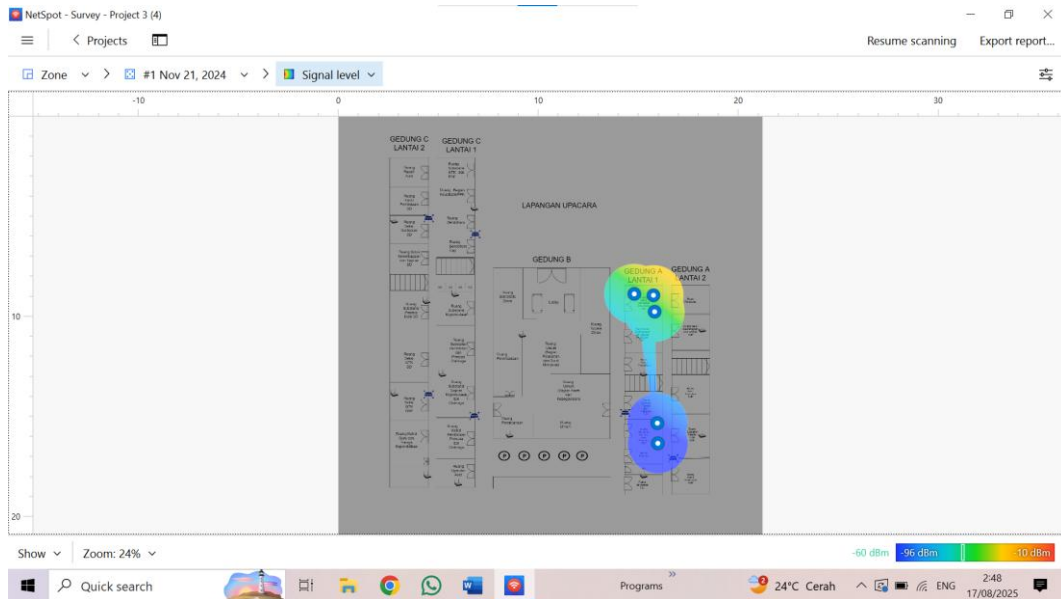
NetSpot - Survey - Project 3 (4)

Projects

Resume scanning Export report...

Zone > #1 Nov 21, 2024 > Signal level

-10 0 10 20 30

10

20

GEDUNG C LANTAI 2

GEDUNG C LANTAI 1

LAPANGAN UPACARA

GEDUNG B

GEDUNG A LANTAI 1

GEDUNG A LANTAI 2

Show Zoom: 24%

-60 dBm -96 dBm -10 dBm

Quick search

Programs

24°C Cerah

ENG

2:48 17/08/2025